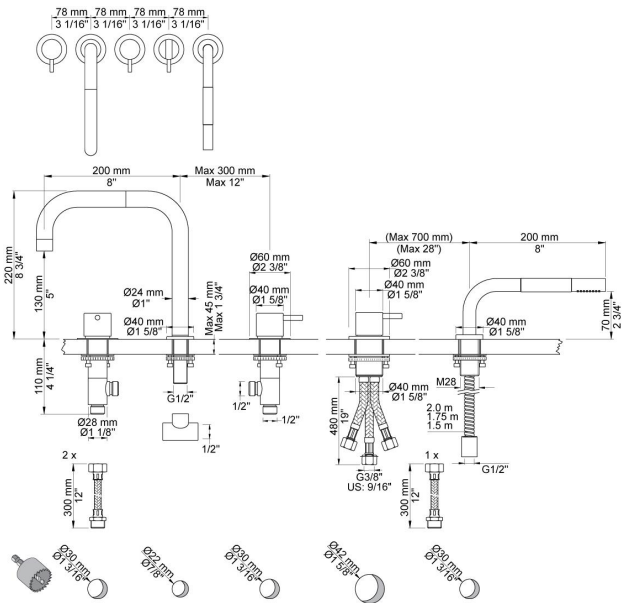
78 mm 78 mm 78 mm 78 mm
3 1/16" 3 1/16" 3 1/16" 3 1/16"

200 mm
8"
Max 300 mm
Max 12"

220 mm
8 3/4"
130 mm
5"
Ø24 mm
Ø1"
Ø40 mm
Ø1 5/8"
Max 45 mm
Max 1 3/4"
110 mm
4 1/4"
G1/2"
Ø28 mm
Ø1 1/8"
1/2"

Ø60 mm
Ø2 3/8"
Ø40 mm
Ø1 5/8"
1/2"
1/2"

(Max 700 mm)
(Max 28")
Ø60 mm
Ø2 3/8"
Ø40 mm
Ø1 5/8"
Ø40 mm
Ø1 5/8"
480 mm
19"
G3/8"
US: 9/16"

200 mm
8"
Ø40 mm
Ø1 5/8"
70 mm
2 3/4"
M28
2.0 m
1.75 m
1.5 m
G1/2"

2 x
300 mm
12"
1 x
300 mm
12"

Ø30 mm
Ø1 3/16"
Ø22 mm
Ø7/8"
Ø30 mm
Ø1 3/16"
Ø42 mm
Ø1 5/8"
Ø30 mm
Ø1 3/16"